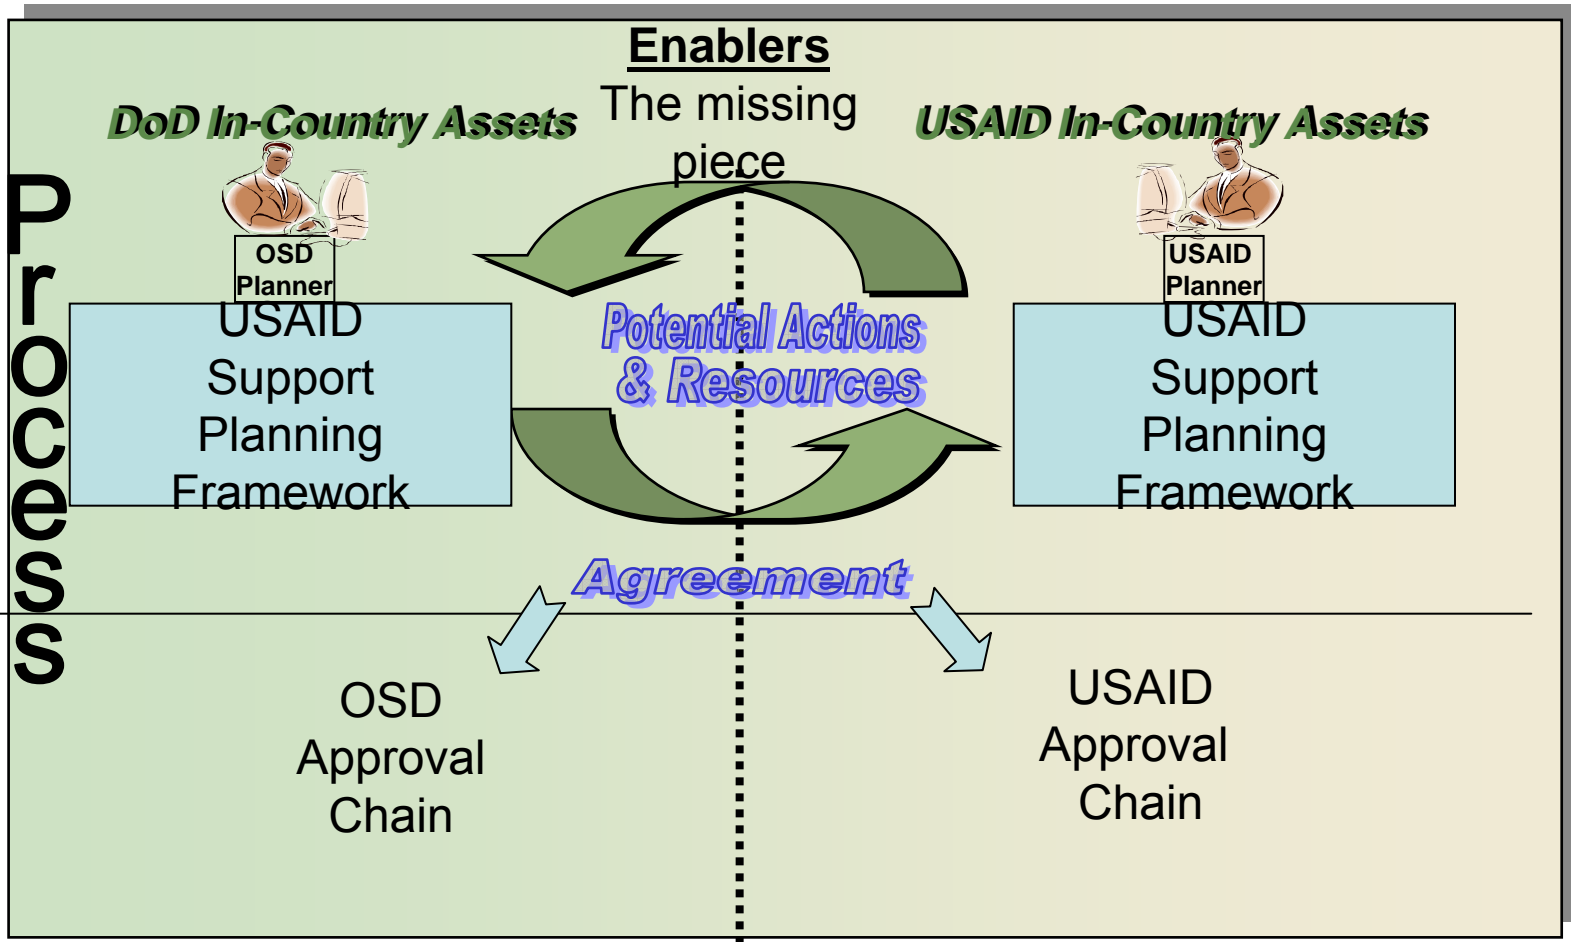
Enablers

The missing piece

DoD In-Country Assets

USAID In-Country Assets

Process

OSD Planner

USAID Support Planning Framework

Potential Actions & Resources

USAID Planner

USAID Support Planning Framework

Agreement

OSD Approval Chain

USAID Approval Chain